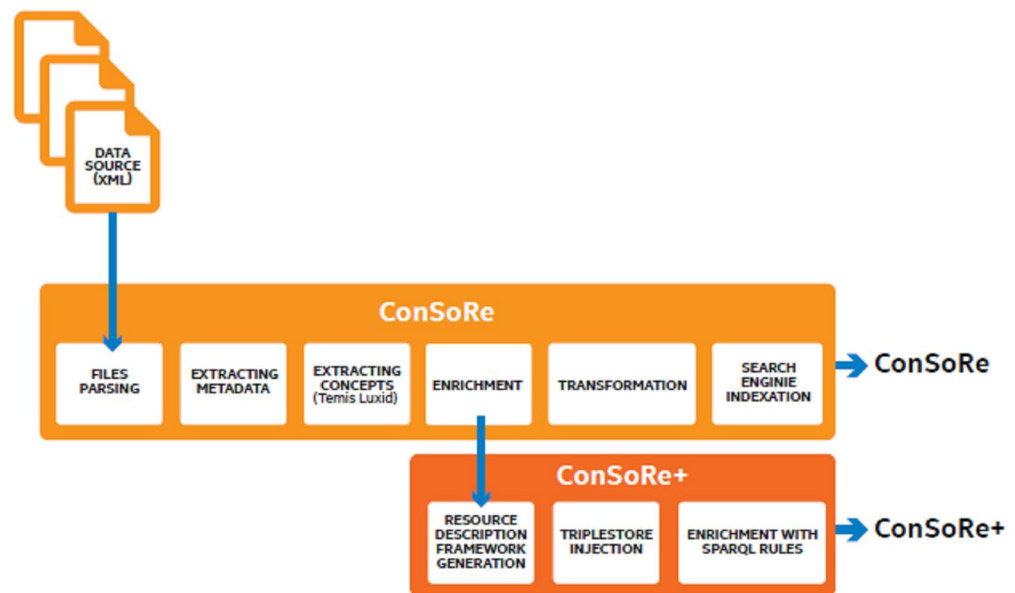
DATA SOURCE (XML)

ConSoRe

FILES PARSING

EXTRACTING METADATA

EXTRACTING CONCEPTS (Temis Luxid)

ENRICHMENT

TRANSFORMATION

SEARCH ENGINIE INDEXATION

ConSoRe

ConSoRe+

RESOURCE DESCRIPTION FRAMEWORK GENERATION

TRIPLESTORE INJECTION

ENRICHMENT WITH SPARQL RULES

ConSoRe+